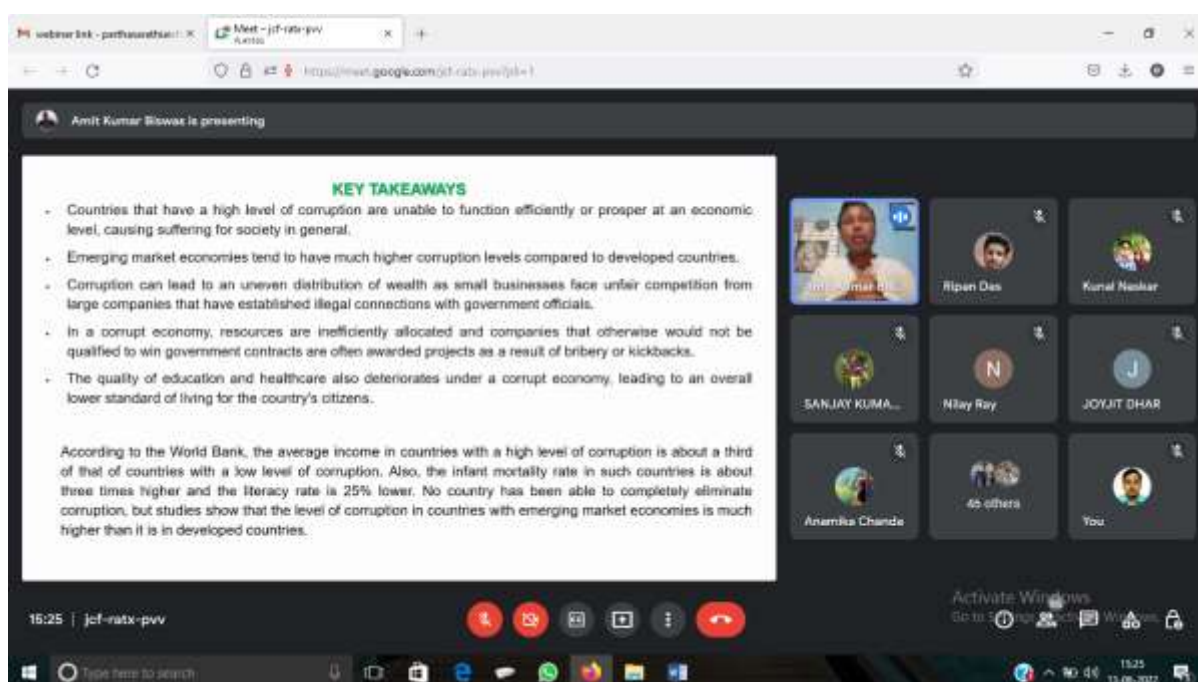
webinar link - parthasarathse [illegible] ×
Meet – jcf-ratx-pvv
https://meet.google.com/jcf-ratx-pvv?pli=1

Amit Kumar Biswas is presenting

KEY TAKEAWAYS

- Countries that have a high level of corruption are unable to function efficiently or prosper at an economic level, causing suffering for society in general.
- Emerging market economies tend to have much higher corruption levels compared to developed countries.
- Corruption can lead to an uneven distribution of wealth as small businesses face unfair competition from large companies that have established illegal connections with government officials.
- In a corrupt economy, resources are inefficiently allocated and companies that otherwise would not be qualified to win government contracts are often awarded projects as a result of bribery or kickbacks.
- The quality of education and healthcare also deteriorates under a corrupt economy, leading to an overall lower standard of living for the country's citizens.

According to the World Bank, the average income in countries with a high level of corruption is about a third of that of countries with a low level of corruption. Also, the infant mortality rate in such countries is about three times higher and the literacy rate is 25% lower. No country has been able to completely eliminate corruption, but studies show that the level of corruption in countries with emerging market economies is much higher than it is in developed countries.

Amit Kumar B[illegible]
Ripan Das
Kunal Naskar
SANJAY KUMA...
N
Nilay Ray
J
JOYJIT DHAR
Anamika Chanda
46 others
You

15:25 | jcf-ratx-pvv

Activate Windows
Go to Settings to activate Windows.

Type here to search
15:25